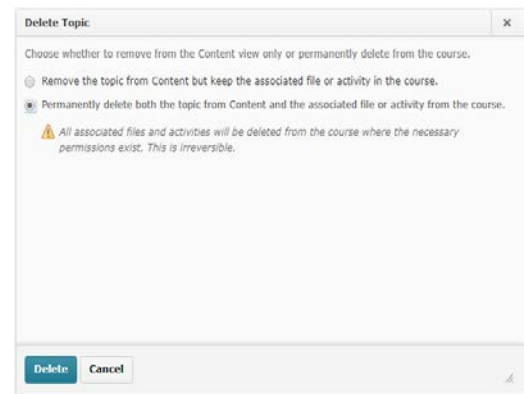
Delete Topic

×

Choose whether to remove from the Content view only or permanently delete from the course.

Remove the topic from Content but keep the associated file or activity in the course.

Permanently delete both the topic from Content and the associated file or activity from the course.

All associated files and activities will be deleted from the course where the necessary permissions exist. This is irreversible.

Delete

Cancel